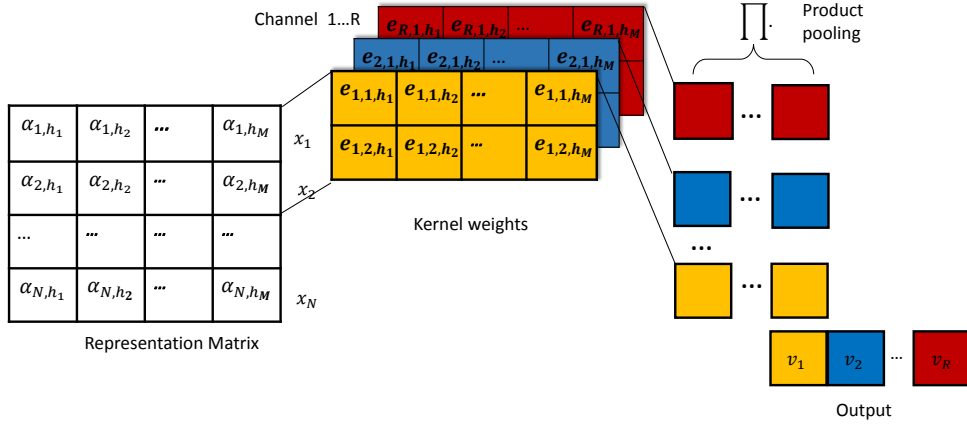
Channel 1…R

$e_{R,1,h_1}$ $e_{R,1,h_2}$ … $e_{R,1,h_M}$

$e_{2,1,h_1}$ $e_{2,1,h_2}$ … $e_{2,1,h_M}$

| $e_{1,1,h_1}$ | $e_{1,1,h_2}$ | … | $e_{1,1,h_M}$ |
|---|---|---|---|
| $e_{1,2,h_1}$ | $e_{1,2,h_2}$ | … | $e_{1,2,h_M}$ |

Kernel weights

| $\alpha_{1,h_1}$ | $\alpha_{1,h_2}$ | … | $\alpha_{1,h_M}$ |
|---|---|---|---|
| $\alpha_{2,h_1}$ | $\alpha_{2,h_2}$ | … | $\alpha_{2,h_M}$ |
| … | … | … | … |
| $\alpha_{N,h_1}$ | $\alpha_{N,h_2}$ | … | $\alpha_{N,h_M}$ |

$x_1$
$x_2$
$x_N$

Representation Matrix

$\prod$. Product pooling

…
…
…
…

$v_1$ $v_2$ … $v_R$

Output